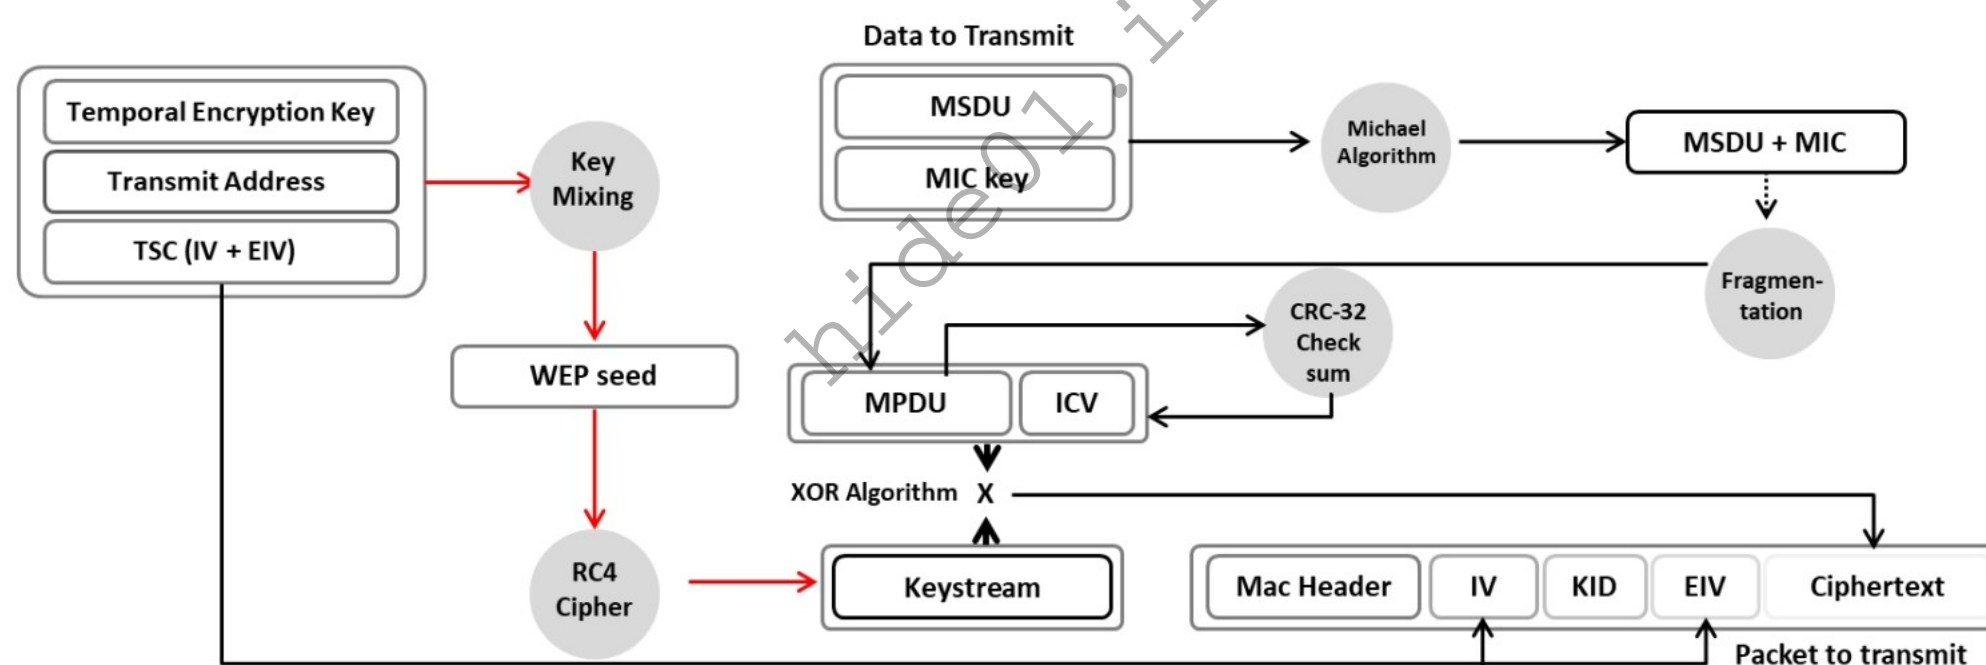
Temporal Encryption Key

Transmit Address

TSC (IV + EIV)

Key Mixing

WEP seed

RC4 Cipher

Data to Transmit

MSDU

MIC key

Michael Algorithm

MSDU + MIC

Fragmentation

CRC-32 Check sum

MPDU

ICV

XOR Algorithm X

Keystream

Mac Header

IV

KID

EIV

Ciphertext

Packet to transmit

hideo1.i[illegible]